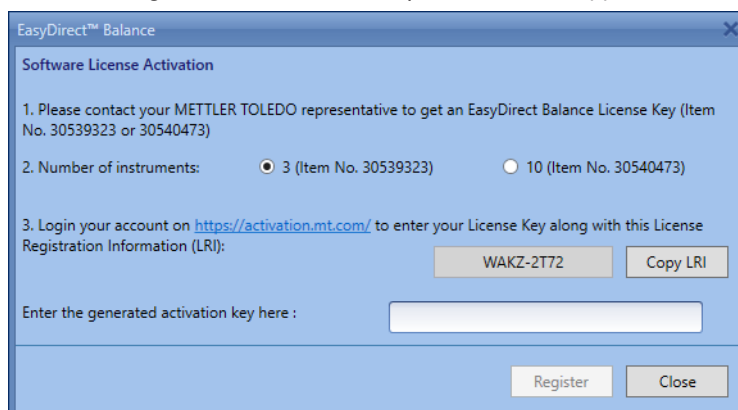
EasyDirect™ Balance

Software License Activation

1. Please contact your METTLER TOLEDO representative to get an EasyDirect Balance License Key (Item No. 30539323 or 30540473)

2. Number of instruments: 3 (Item No. 30539323) 10 (Item No. 30540473)

3. Login your account on https://activation.mt.com/ to enter your License Key along with this License Registration Information (LRI):

WAKZ-2T72

Copy LRI

Enter the generated activation key here :

Register

Close